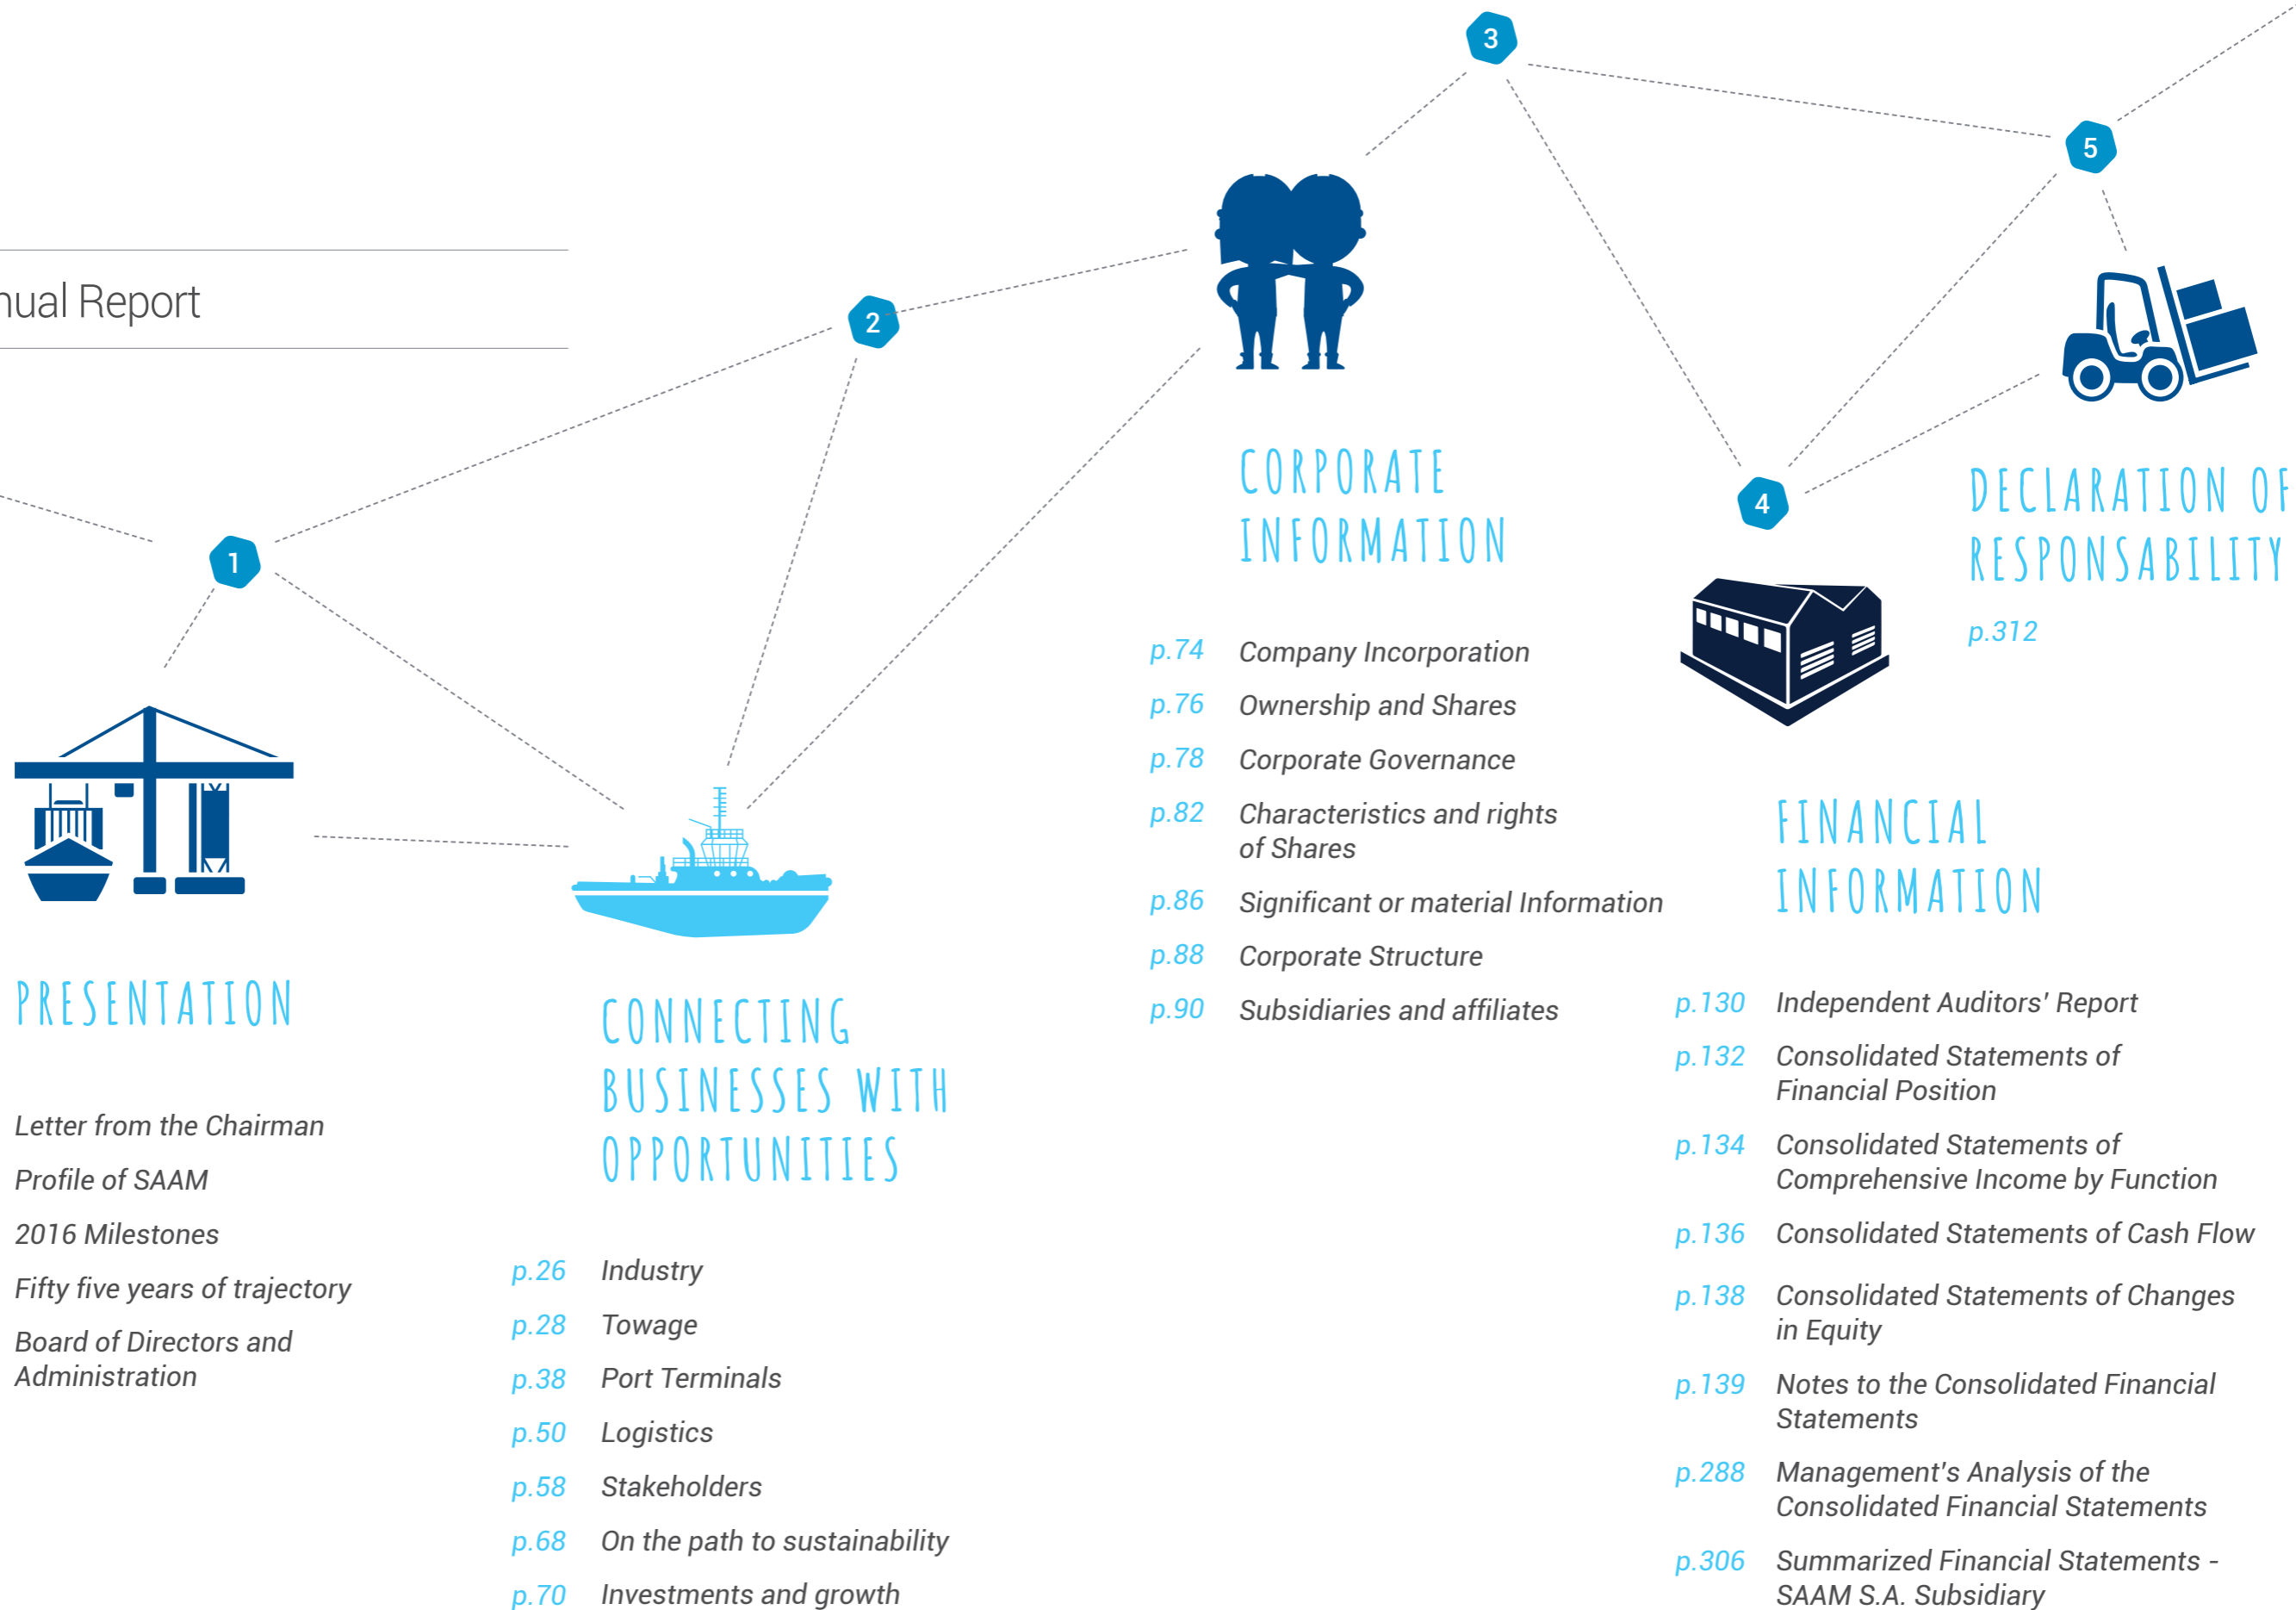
nual Report

3

5

2

CORPORATE INFORMATION

p.74 Company Incorporation
p.76 Ownership and Shares
p.78 Corporate Governance
p.82 Characteristics and rights of Shares
p.86 Significant or material Information
p.88 Corporate Structure
p.90 Subsidiaries and affiliates

4

DECLARATION OF RESPONSABILITY

p.312

1

FINANCIAL INFORMATION

p.130 Independent Auditors' Report
p.132 Consolidated Statements of Financial Position
p.134 Consolidated Statements of Comprehensive Income by Function
p.136 Consolidated Statements of Cash Flow
p.138 Consolidated Statements of Changes in Equity
p.139 Notes to the Consolidated Financial Statements
p.288 Management's Analysis of the Consolidated Financial Statements
p.306 Summarized Financial Statements - SAAM S.A. Subsidiary

PRESENTATION

Letter from the Chairman
Profile of SAAM
2016 Milestones
Fifty five years of trajectory
Board of Directors and Administration

CONNECTING BUSINESSES WITH OPPORTUNITIES

p.26 Industry
p.28 Towage
p.38 Port Terminals
p.50 Logistics
p.58 Stakeholders
p.68 On the path to sustainability
p.70 Investments and growth